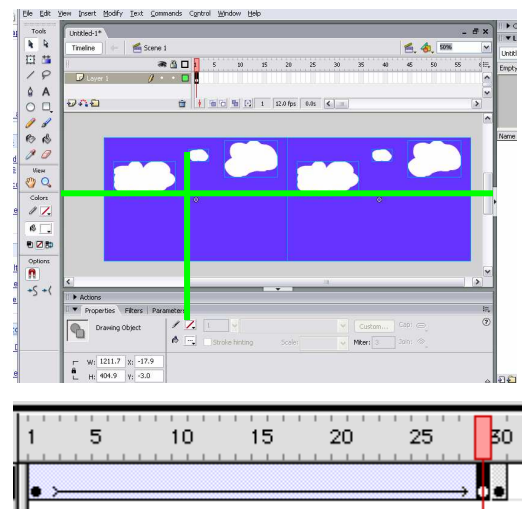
File Edit View Insert Modify Text Commands Control Window Help

Tools

Untitled-1*

Timeline Scene 1

50%

Layer 1

5 10 15 20 25 30 35 40 45 50 55

1 12.0 fps 0.0s

View

Colors

Options

Actions

Properties Filters Parameters

Drawing Object

Custom... Cap:

Stroke hinting Scale: Miter: 3 Join:

W: 1211.7 X: -17.9

H: 404.9 Y: -3.0

Untitl

Empty

Name

1 5 10 15 20 25 30